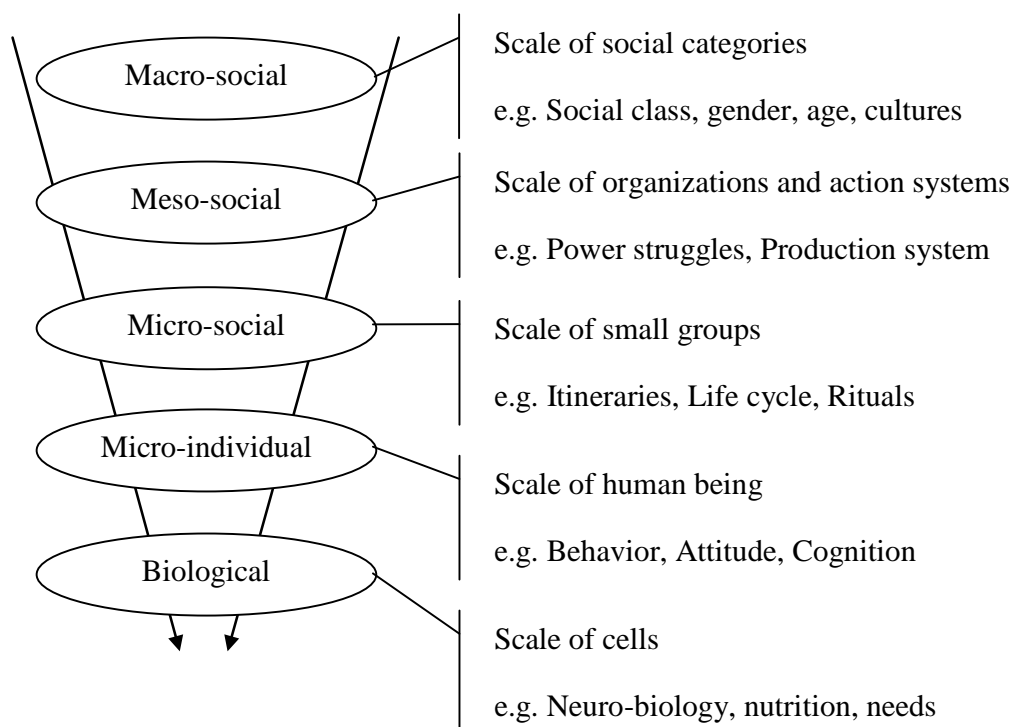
Macro-social

Scale of social categories

e.g. Social class, gender, age, cultures

Meso-social

Scale of organizations and action systems

e.g. Power struggles, Production system

Micro-social

Scale of small groups

e.g. Itineraries, Life cycle, Rituals

Micro-individual

Scale of human being

e.g. Behavior, Attitude, Cognition

Biological

Scale of cells

e.g. Neuro-biology, nutrition, needs